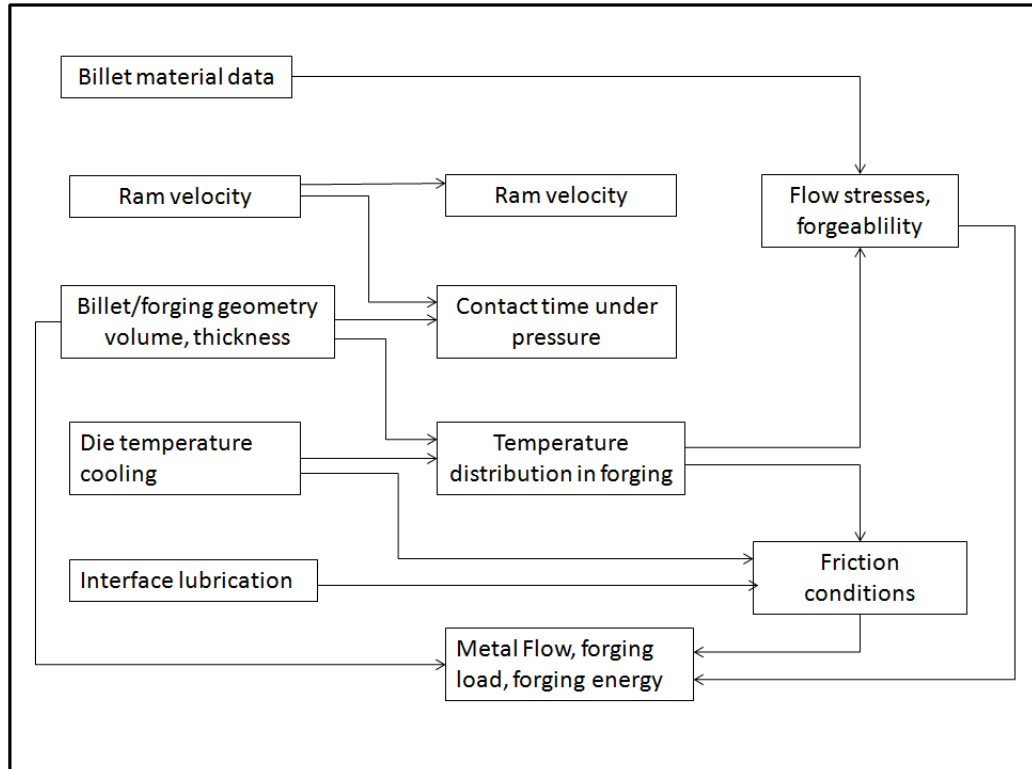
Billet material data

Ram velocity

Ram velocity

Flow stresses, forgeablility

Billet/forging geometry volume, thickness

Contact time under pressure

Die temperature cooling

Temperature distribution in forging

Interface lubrication

Friction conditions

Metal Flow, forging load, forging energy